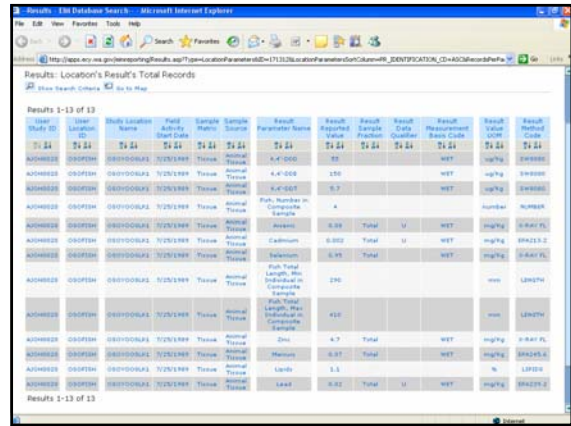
Results - EIM Database Search - Microsoft Internet Explorer

File Edit View Favorites Tools Help

Back Search Favorites

Address http://apps.ecy.wa.gov/eimreporting/Results.asp?Type=LocationParameters&ID=171312&LocationParametersSortColumn=FR_IDENTIFICATION_CD+ASC&RecordsPerPa Go Links

Results: Location's Result's Total Records

Show Search Criteria Go to Map

Results 1-13 of 13

| User Study ID | User Location ID | Study Location Name | Field Activity Start Date | Sample Matrix | Sample Source | Result Parameter Name | Result Reported Value | Result Sample Fraction | Result Data Qualifier | Result Measurement Basis Code | Result Value UOM | Result Method Code |
|---|---|---|---|---|---|---|---|---|---|---|---|---|
| AJOH0023 | OSOFISH | OSOYOOSLK1 | 7/25/1989 | Tissue | Animal Tissue | 4,4'-DDD | 33 | | | WET | ug/Kg | SW8080 |
| AJOH0023 | OSOFISH | OSOYOOSLK1 | 7/25/1989 | Tissue | Animal Tissue | 4,4'-DDE | 150 | | | WET | ug/Kg | SW8080 |
| AJOH0023 | OSOFISH | OSOYOOSLK1 | 7/25/1989 | Tissue | Animal Tissue | 4,4'-DDT | 5.7 | | | WET | ug/Kg | SW8080 |
| AJOH0023 | OSOFISH | OSOYOOSLK1 | 7/25/1989 | Tissue | Animal Tissue | Fish, Number in Composite Sample | 4 | | | | number | NUMBER |
| AJOH0023 | OSOFISH | OSOYOOSLK1 | 7/25/1989 | Tissue | Animal Tissue | Arsenic | 0.08 | Total | U | WET | mg/Kg | X-RAY FL |
| AJOH0023 | OSOFISH | OSOYOOSLK1 | 7/25/1989 | Tissue | Animal Tissue | Cadmium | 0.002 | Total | U | WET | mg/Kg | EPA213.2 |
| AJOH0023 | OSOFISH | OSOYOOSLK1 | 7/25/1989 | Tissue | Animal Tissue | Selenium | 0.95 | Total | | WET | mg/Kg | X-RAY FL |
| AJOH0023 | OSOFISH | OSOYOOSLK1 | 7/25/1989 | Tissue | Animal Tissue | Fish Total Length, Min Individual in Composite Sample | 290 | | | | mm | LENGTH |
| AJOH0023 | OSOFISH | OSOYOOSLK1 | 7/25/1989 | Tissue | Animal Tissue | Fish Total Length, Max Individual in Composite Sample | 410 | | | | mm | LENGTH |
| AJOH0023 | OSOFISH | OSOYOOSLK1 | 7/25/1989 | Tissue | Animal Tissue | Zinc | 4.7 | Total | | WET | mg/Kg | X-RAY FL |
| AJOH0023 | OSOFISH | OSOYOOSLK1 | 7/25/1989 | Tissue | Animal Tissue | Mercury | 0.57 | Total | | WET | mg/Kg | EPA245.6 |
| AJOH0023 | OSOFISH | OSOYOOSLK1 | 7/25/1989 | Tissue | Animal Tissue | Lipids | 1.1 | | | | % | LIPIDS |
| AJOH0023 | OSOFISH | OSOYOOSLK1 | 7/25/1989 | Tissue | Animal Tissue | Lead | 0.02 | Total | U | WET | mg/Kg | EPA239.2 |

Results 1-13 of 13

Internet